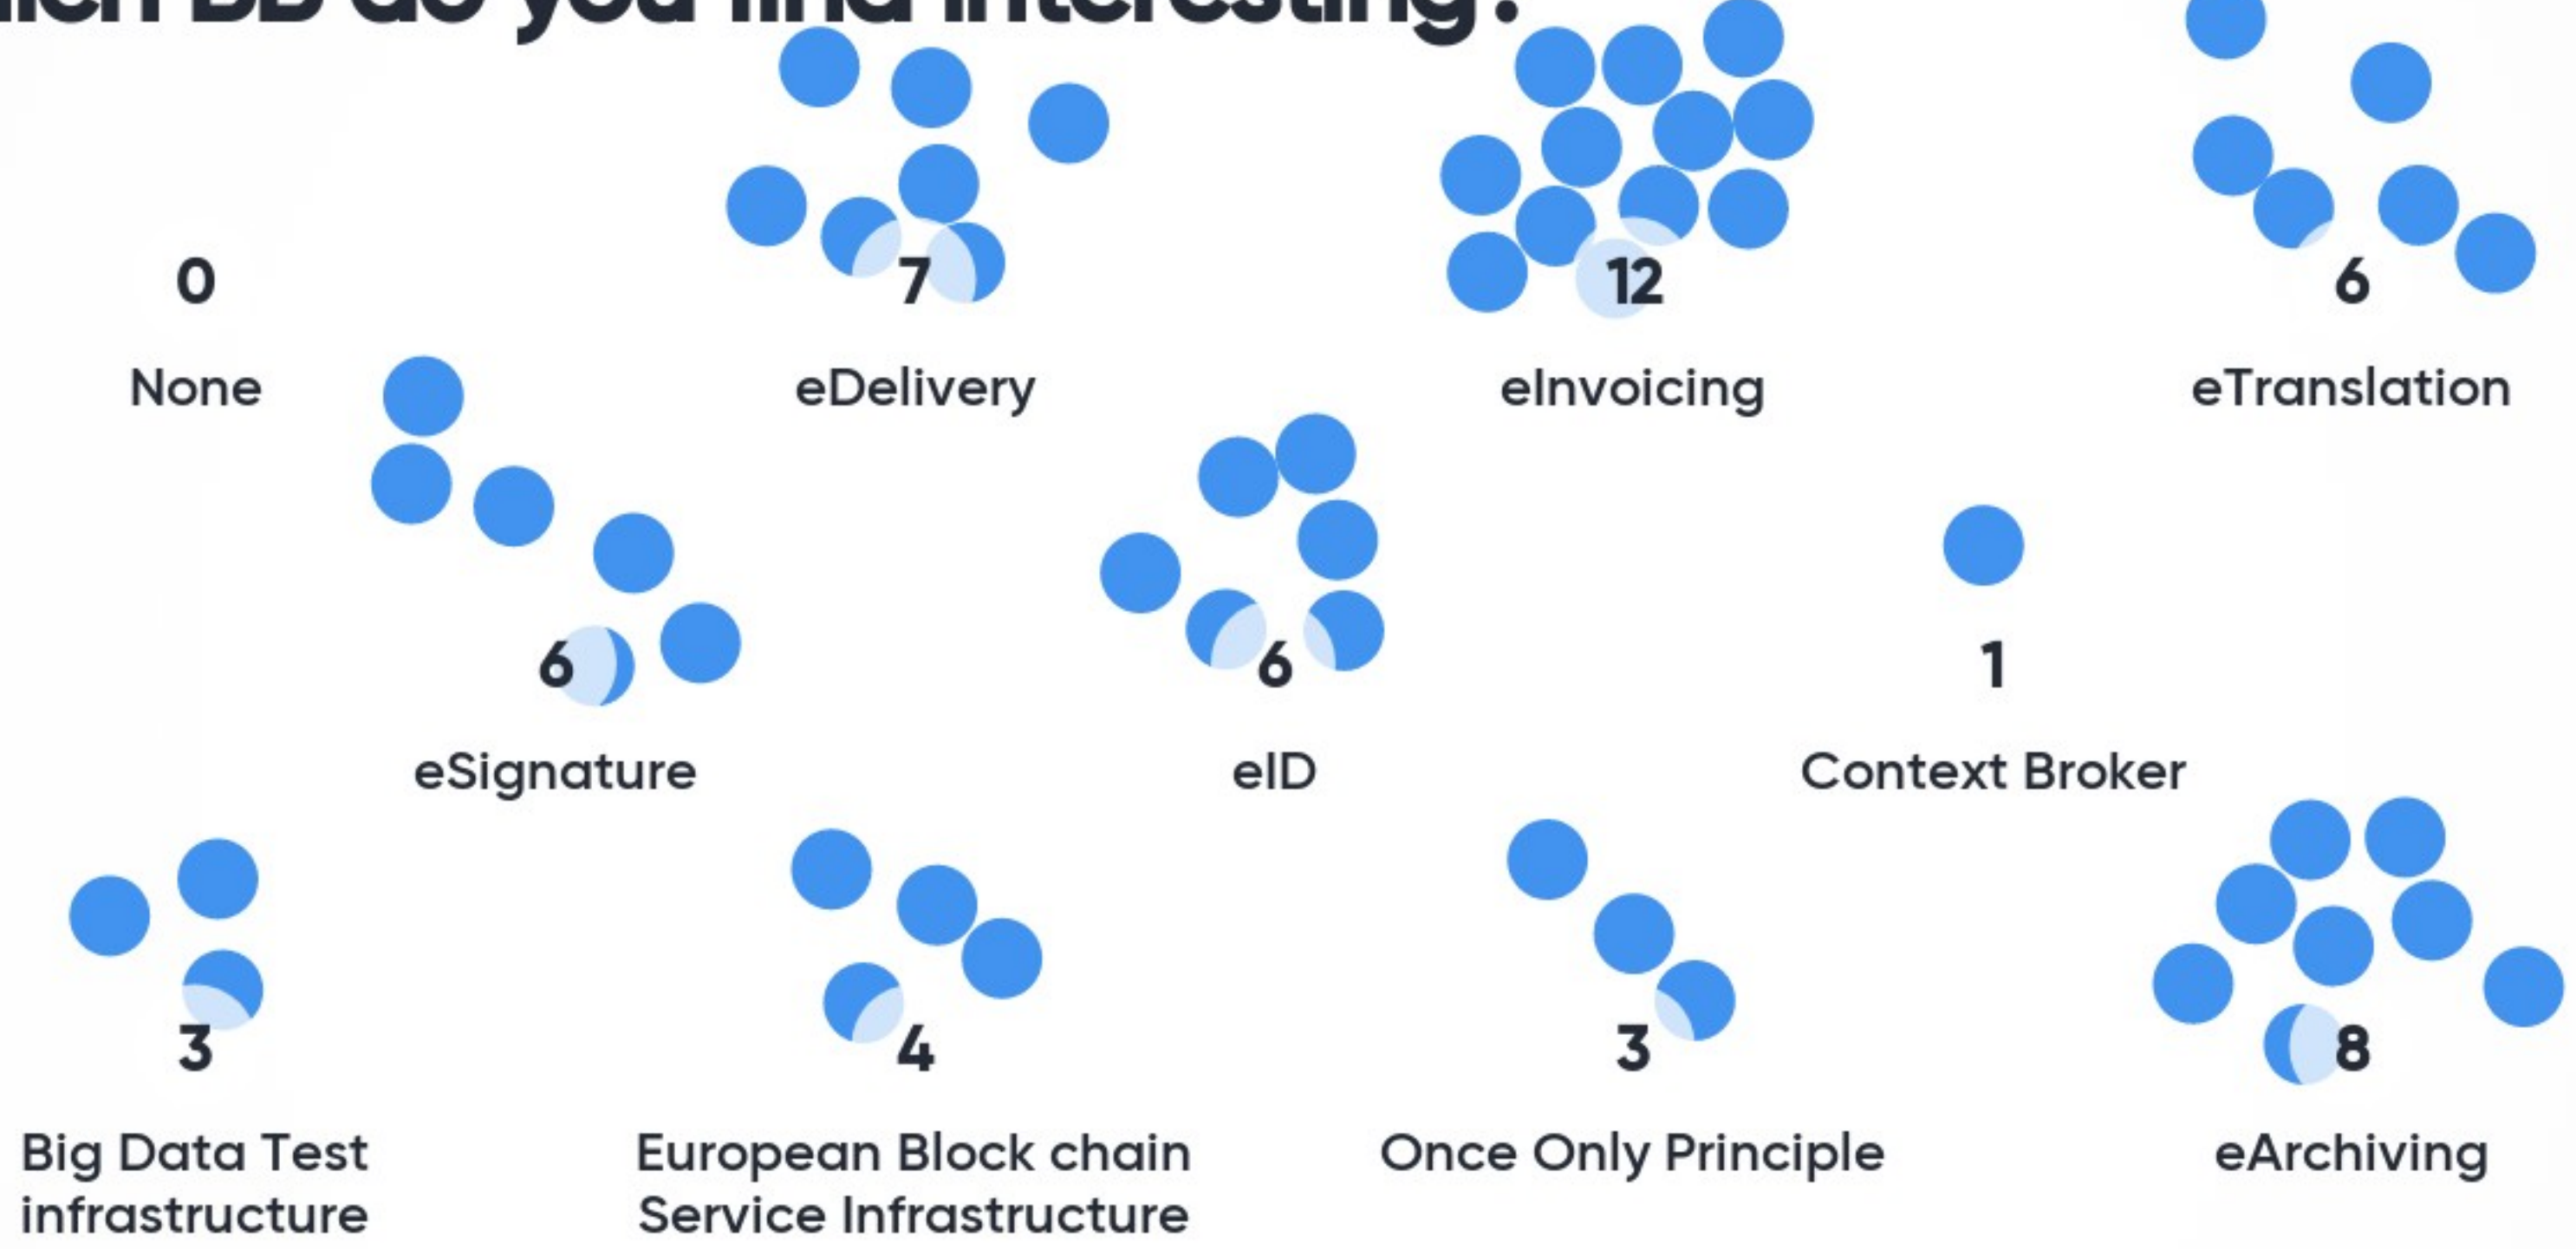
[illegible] BB do you find interesting?

0
None

7
eDelivery

12
eInvoicing

6
eTranslation

6
eSignature

6
eID

1
Context Broker

3
Big Data Test infrastructure

4
European Block chain Service Infrastructure

3
Once Only Principle

8
eArchiving